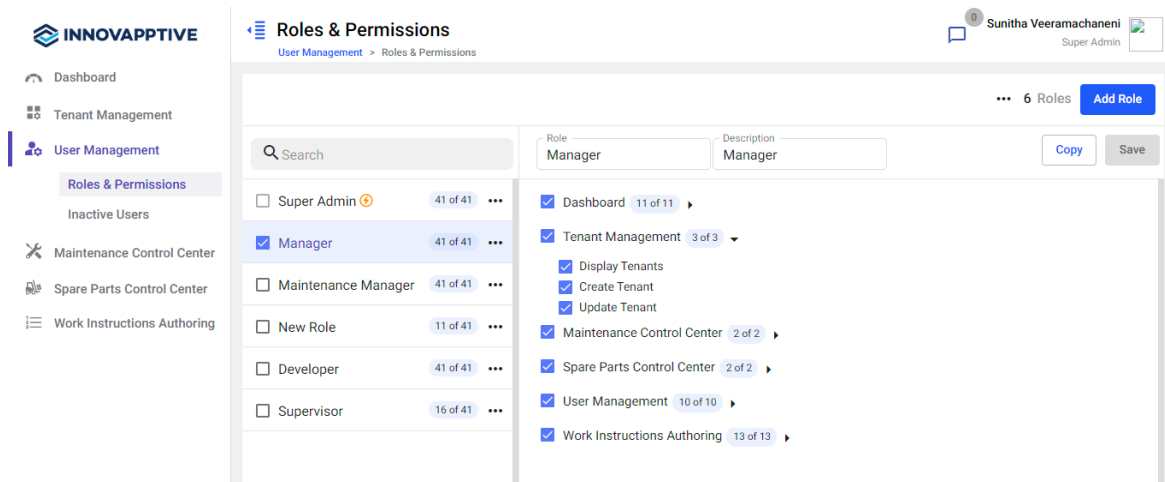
INNOVAPPTIVE

Dashboard
Tenant Management
User Management
Roles & Permissions
Inactive Users
Maintenance Control Center
Spare Parts Control Center
Work Instructions Authoring

Roles & Permissions
User Management > Roles & Permissions

0
Sunitha Veeramachaneni
Super Admin

••• 6 Roles Add Role

Search

Super Admin 41 of 41 •••
Manager 41 of 41 •••
Maintenance Manager 41 of 41 •••
New Role 11 of 41 •••
Developer 41 of 41 •••
Supervisor 16 of 41 •••

Role
Manager
Description
Manager
Copy
Save

Dashboard 11 of 11
Tenant Management 3 of 3
Display Tenants
Create Tenant
Update Tenant
Maintenance Control Center 2 of 2
Spare Parts Control Center 2 of 2
User Management 10 of 10
Work Instructions Authoring 13 of 13